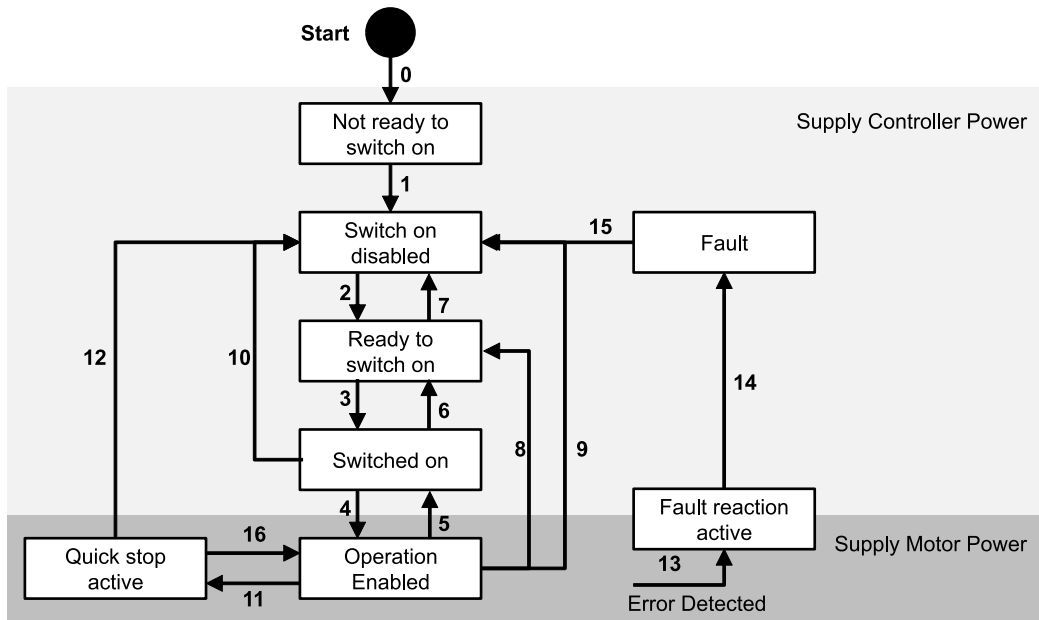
Start

0

Supply Controller Power

Not ready to switch on

1

Switch on disabled

15

Fault

2

7

Ready to switch on

12

10

14

3

6

Switched on

8

9

4

5

Fault reaction active

Supply Motor Power

16

Quick stop active

Operation Enabled

13

11

Error Detected